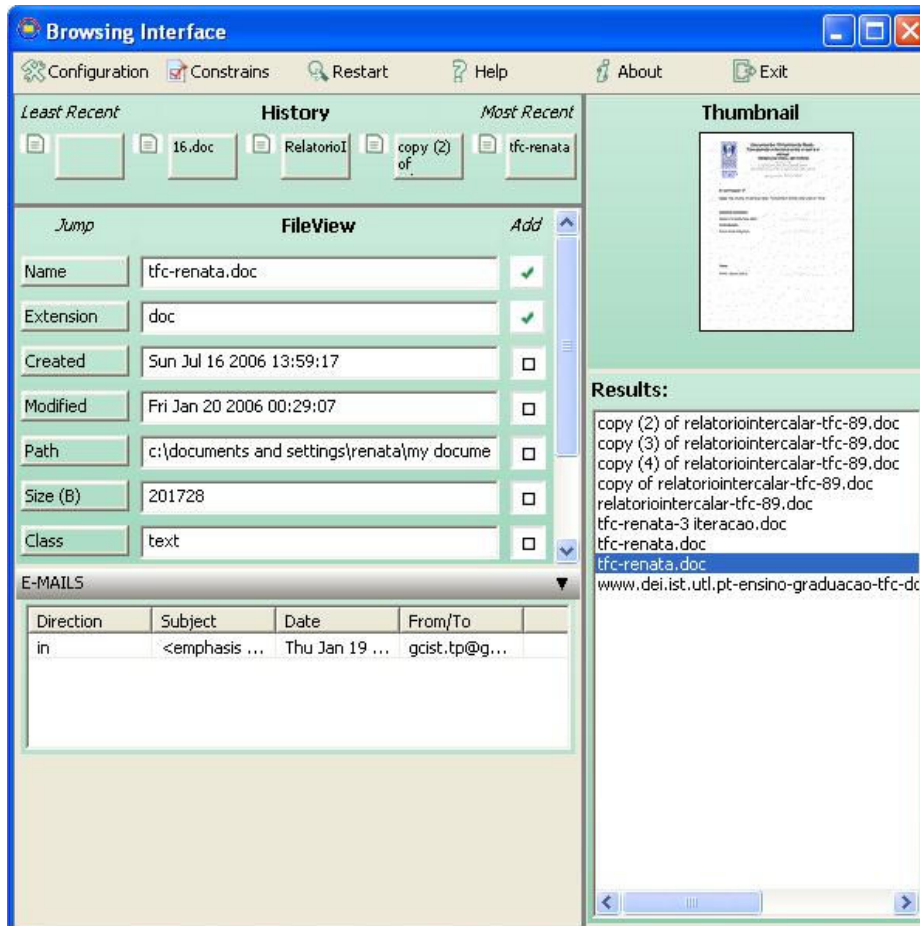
Browsing Interface

Configuration Constrains Restart Help About Exit

Least Recent History Most Recent

16.doc RelatorioI copy (2) of tfc-renata

Jump FileView Add

| | | |
|---|---|---|
| Name | tfc-renata.doc | ✔ |
| Extension | doc | ✔ |
| Created | Sun Jul 16 2006 13:59:17 | ☐ |
| Modified | Fri Jan 20 2006 00:29:07 | ☐ |
| Path | c:\documents and settings\renata\my docume | ☐ |
| Size (B) | 201728 | ☐ |
| Class | text | ☐ |

E-MAILS

| Direction | Subject | Date | From/To |
|---|---|---|---|
| in | <emphasis ... | Thu Jan 19 ... | gcist.tp@g... |

Thumbnail

Results:

copy (2) of relatoriointercalar-tfc-89.doc
copy (3) of relatoriointercalar-tfc-89.doc
copy (4) of relatoriointercalar-tfc-89.doc
copy of relatoriointercalar-tfc-89.doc
relatoriointercalar-tfc-89.doc
tfc-renata-3 iteracao.doc
tfc-renata.doc
tfc-renata.doc
www.dei.ist.utl.pt-ensino-graduacao-tfc-do